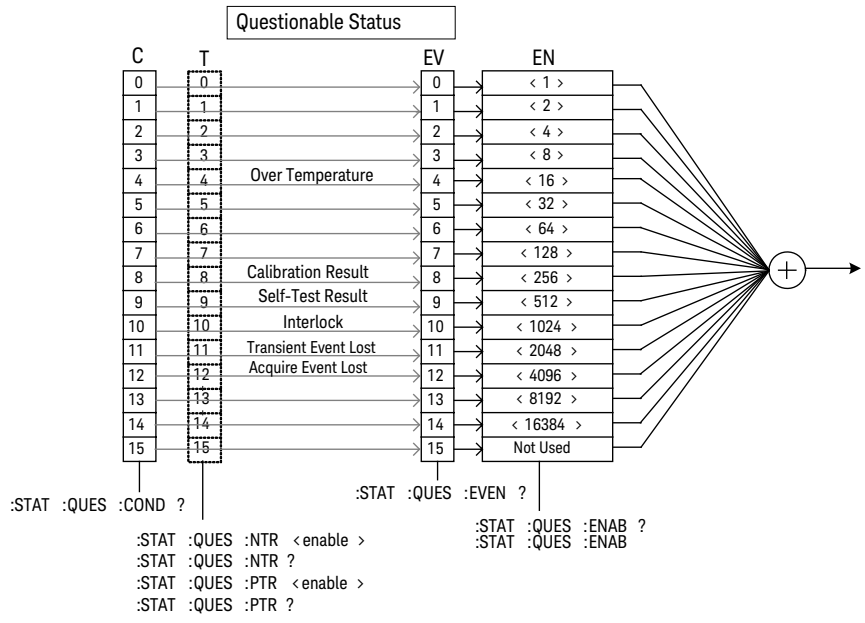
Questionable Status

| C | T | | EV | EN |
|---|---|---|---|---|
| 0 | 0 | | 0 | < 1 > |
| 1 | 1 | | 1 | < 2 > |
| 2 | 2 | | 2 | < 4 > |
| 3 | 3 | | 3 | < 8 > |
| 4 | 4 | Over Temperature | 4 | < 16 > |
| 5 | 5 | | 5 | < 32 > |
| 6 | 6 | | 6 | < 64 > |
| 7 | 7 | | 7 | < 128 > |
| 8 | 8 | Calibration Result | 8 | < 256 > |
| 9 | 9 | Self-Test Result | 9 | < 512 > |
| 10 | 10 | Interlock | 10 | < 1024 > |
| 11 | 11 | Transient Event Lost | 11 | < 2048 > |
| 12 | 12 | Acquire Event Lost | 12 | < 4096 > |
| 13 | 13 | | 13 | < 8192 > |
| 14 | 14 | | 14 | < 16384 > |
| 15 | 15 | | 15 | Not Used |

+

:STAT :QUES :COND ?

:STAT :QUES :EVEN ?

:STAT :QUES :ENAB ?
:STAT :QUES :ENAB

:STAT :QUES :NTR <enable >
:STAT :QUES :NTR ?
:STAT :QUES :PTR <enable >
:STAT :QUES :PTR ?